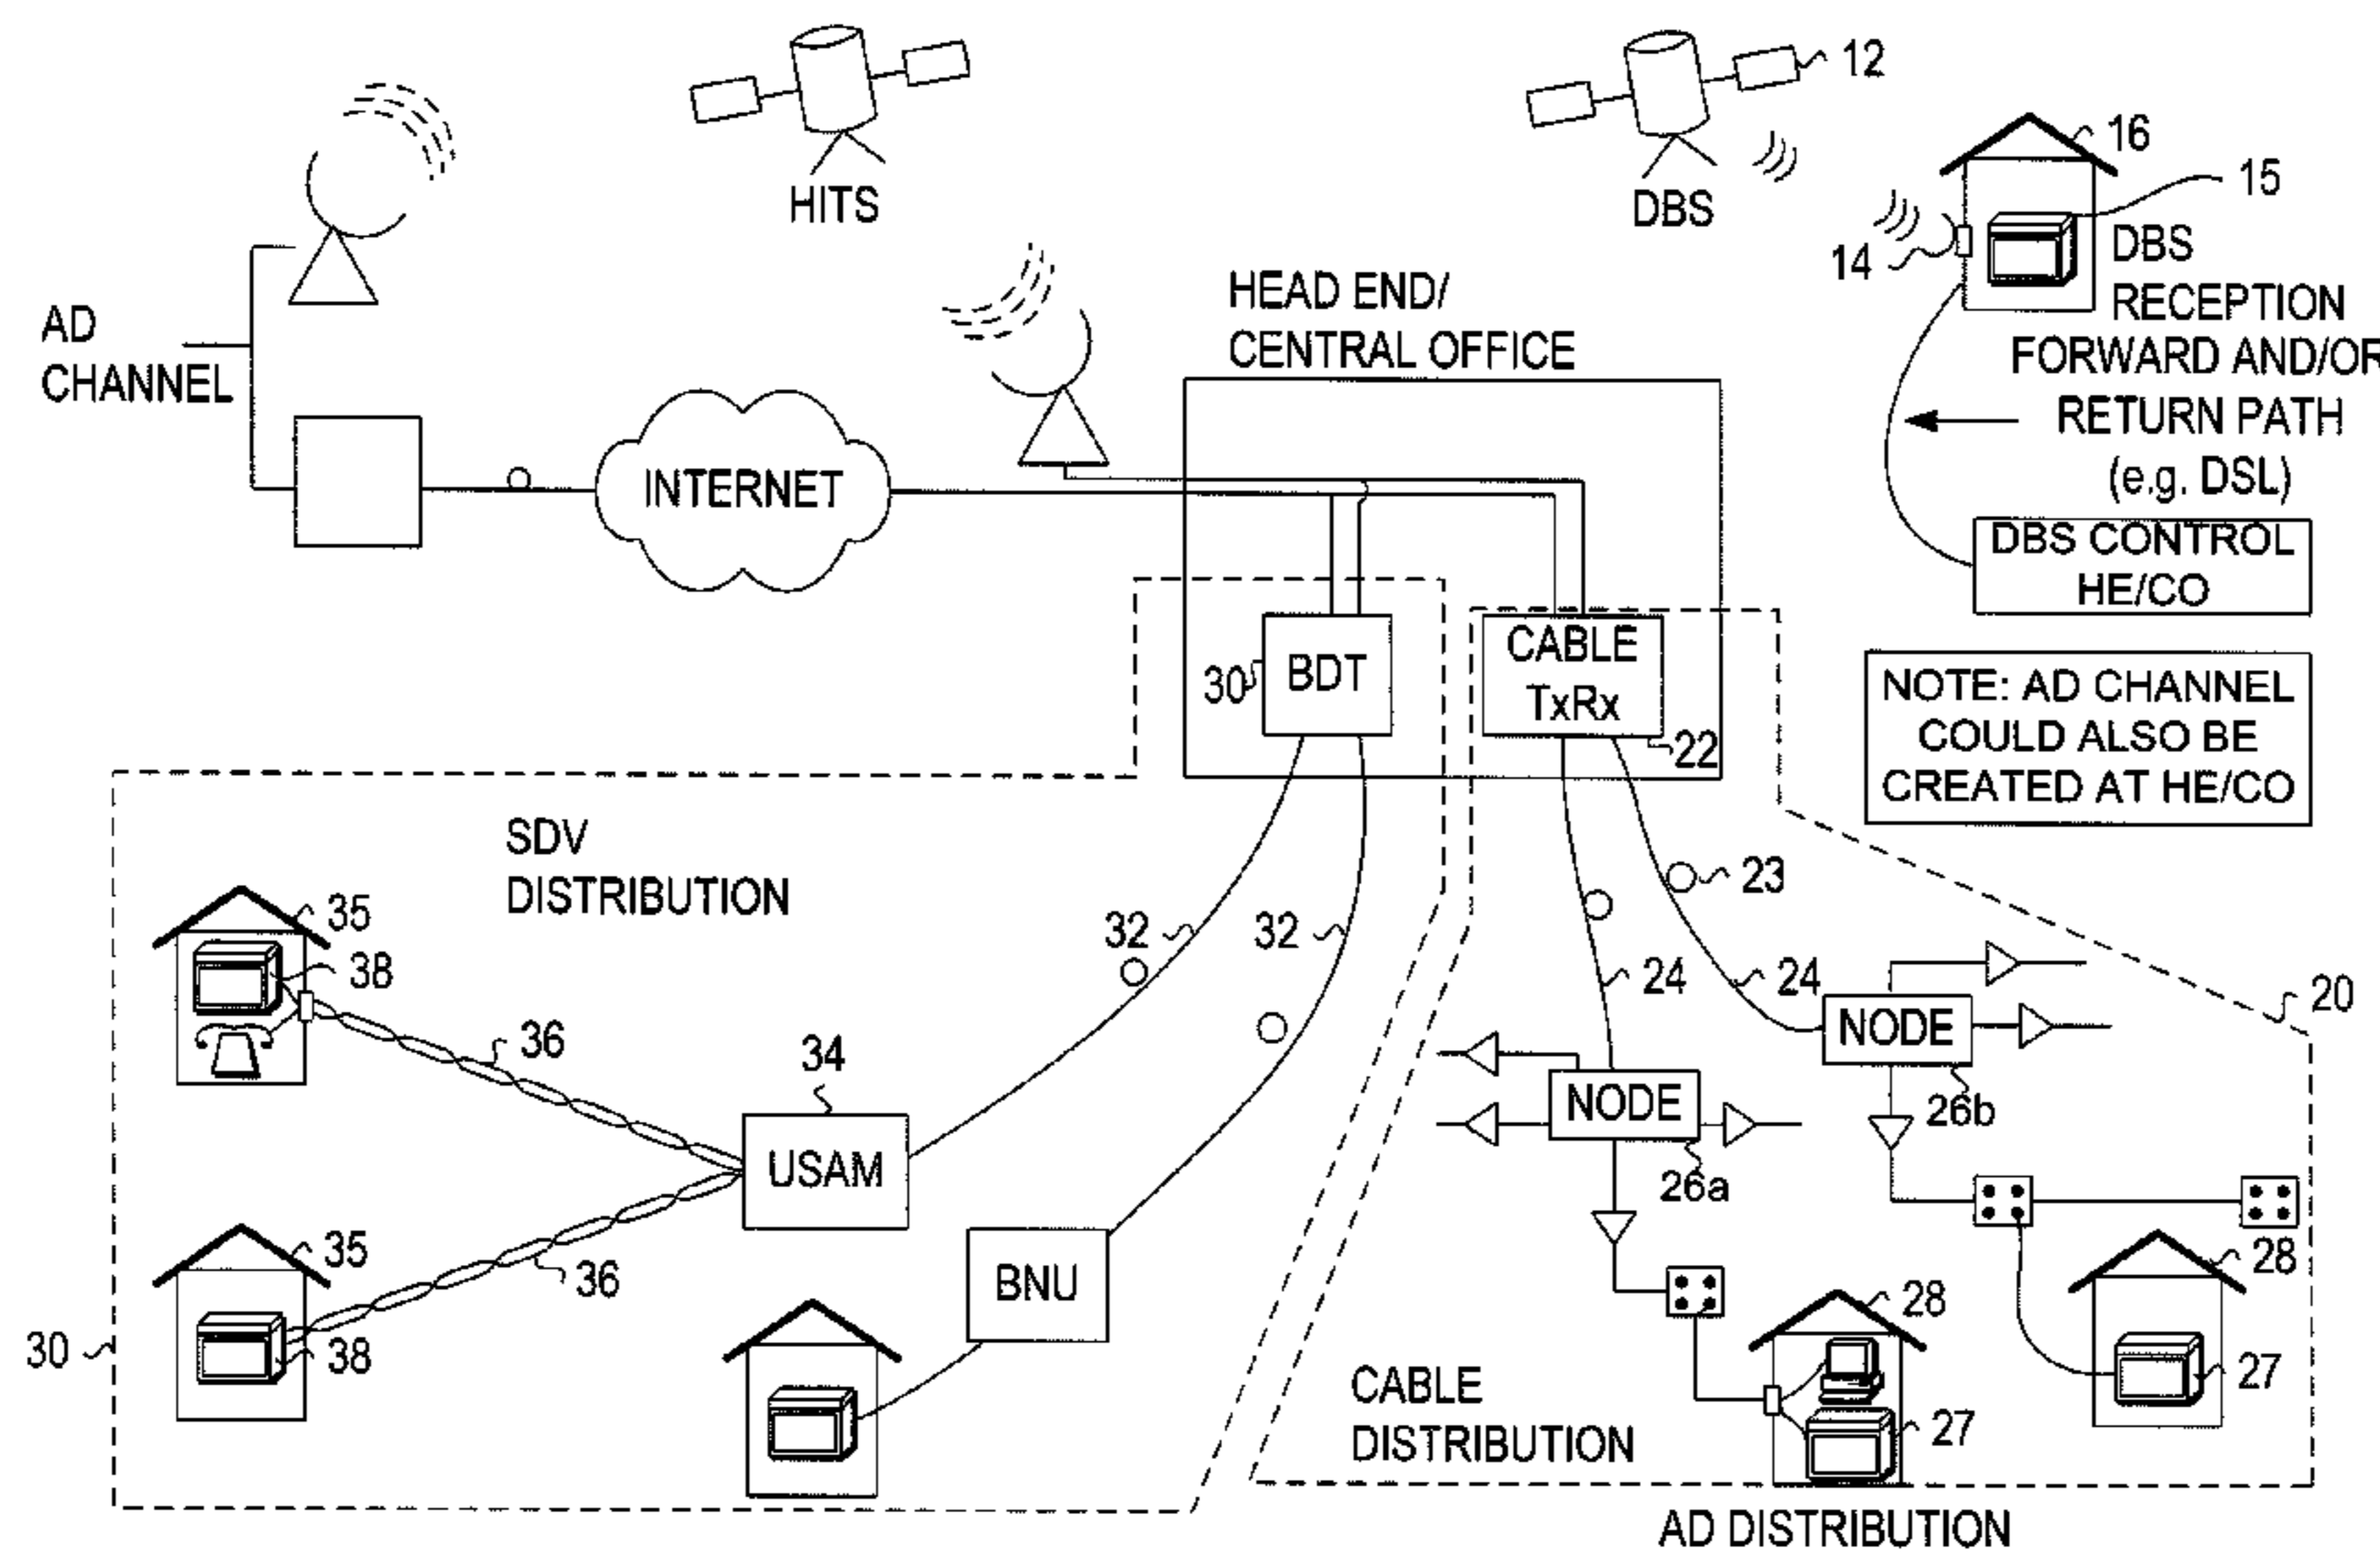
12
16
15
HITS
DBS
14
DBS RECEPTION
AD CHANNEL
HEAD END/ CENTRAL OFFICE
FORWARD AND/OR RETURN PATH (e.g. DSL)
INTERNET
DBS CONTROL HE/CO
30
BDT
CABLE TxRx
22
NOTE: AD CHANNEL COULD ALSO BE CREATED AT HE/CO
SDV DISTRIBUTION
23
35
32
32
38
24
24
20
36
NODE
34
NODE
26b
USAM
26a
35
36
28
BNU
28
38
30
CABLE DISTRIBUTION
27
27
AD DISTRIBUTION